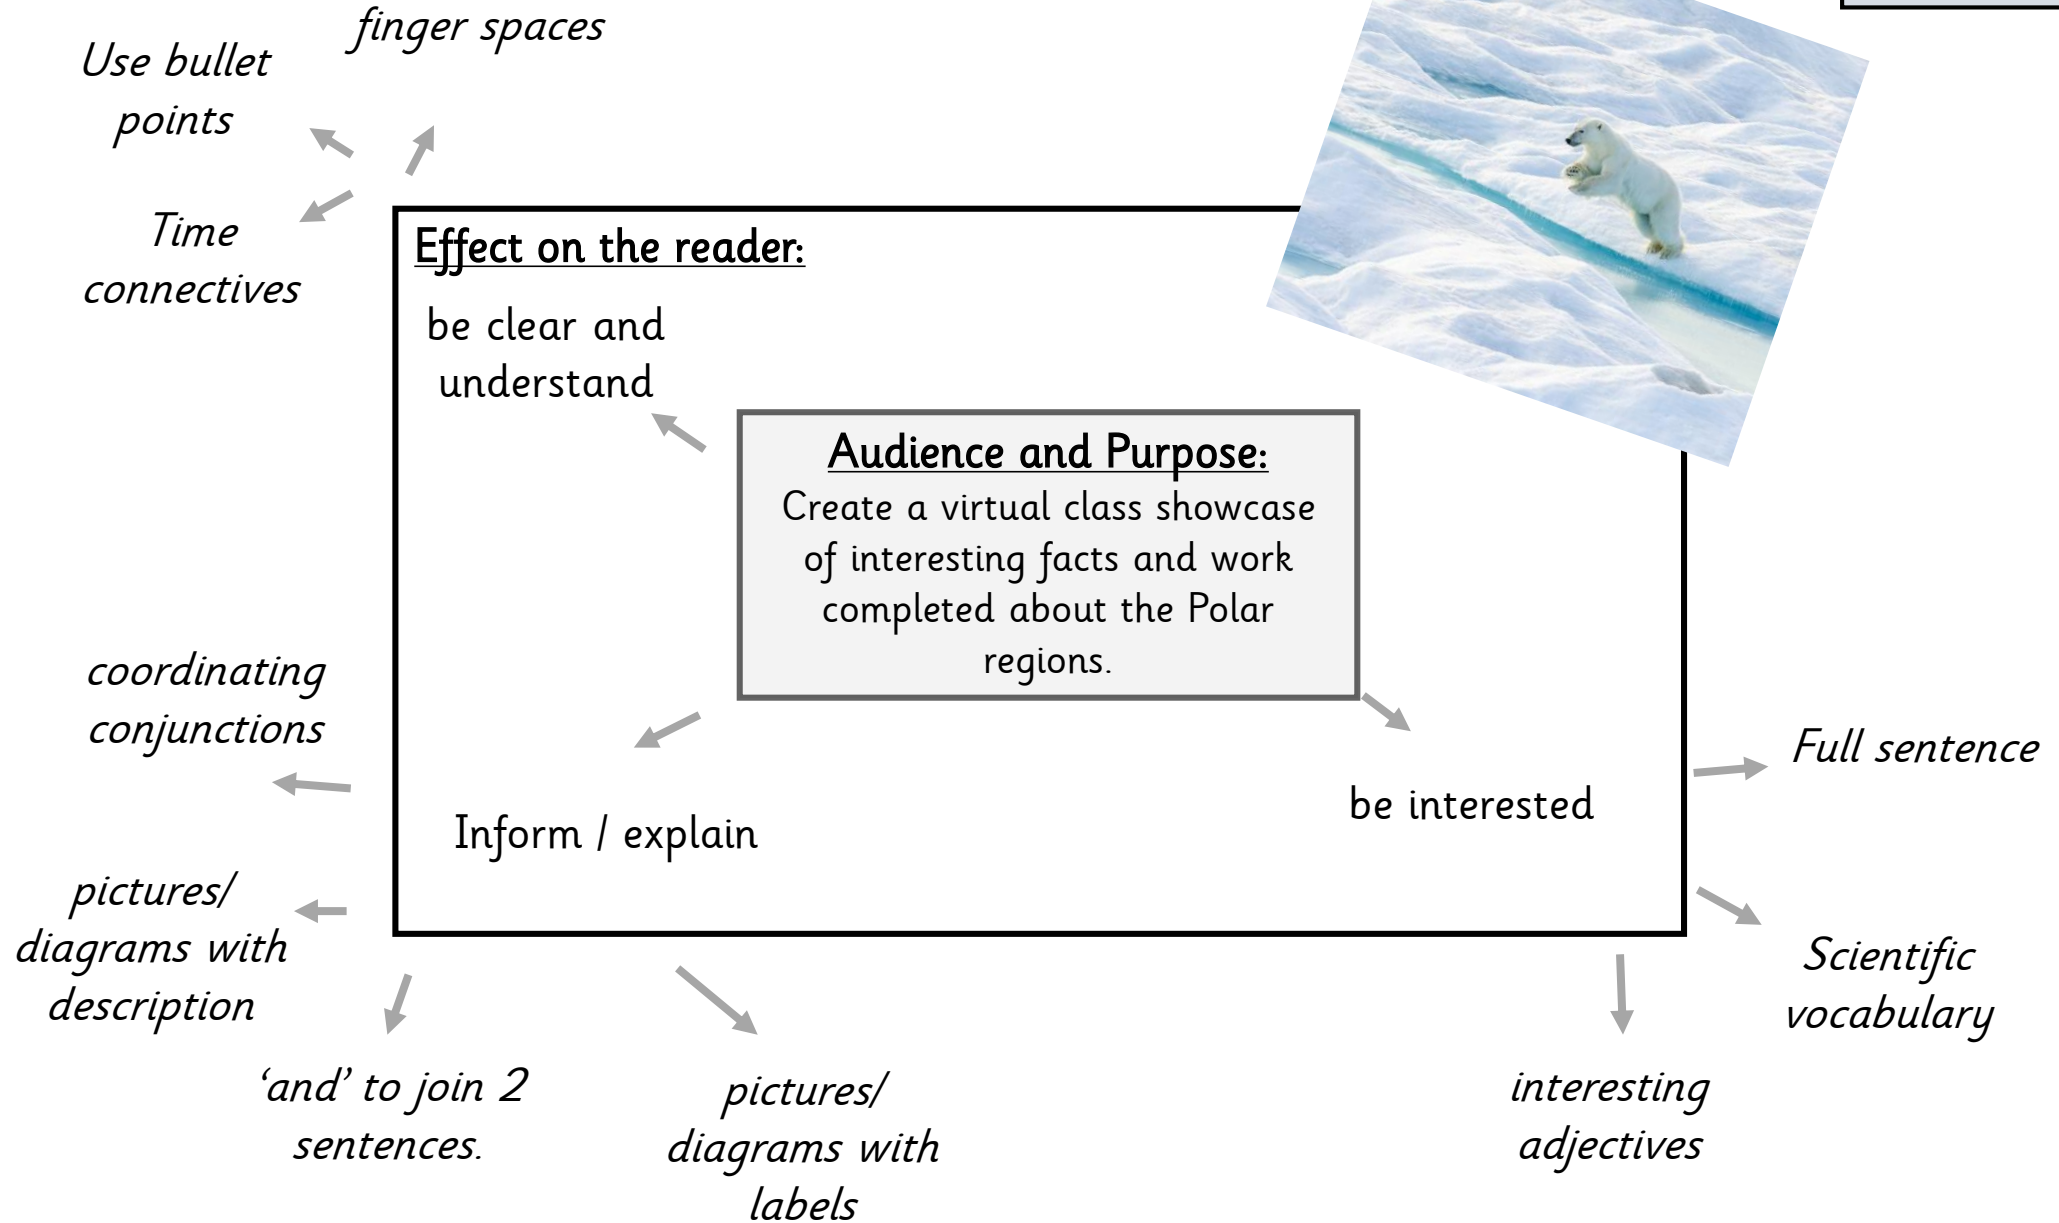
finger spaces

Use bullet points

Time connectives

Effect on the reader:

be clear and understand

Audience and Purpose:
Create a virtual class showcase of interesting facts and work completed about the Polar regions.

coordinating conjunctions

Inform / explain

be interested

Full sentence

pictures/ diagrams with description

Scientific vocabulary

'and' to join 2 sentences.

pictures/ diagrams with labels

interesting adjectives